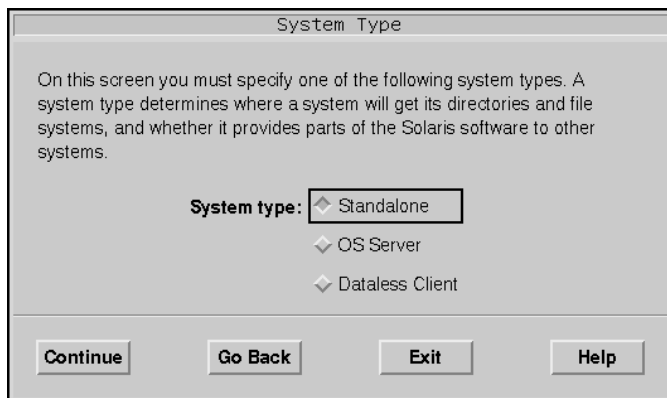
System Type

On this screen you must specify one of the following system types. A system type determines where a system will get its directories and file systems, and whether it provides parts of the Solaris software to other systems.

System type: Standalone

OS Server

Dataless Client

Continue

Go Back

Exit

Help